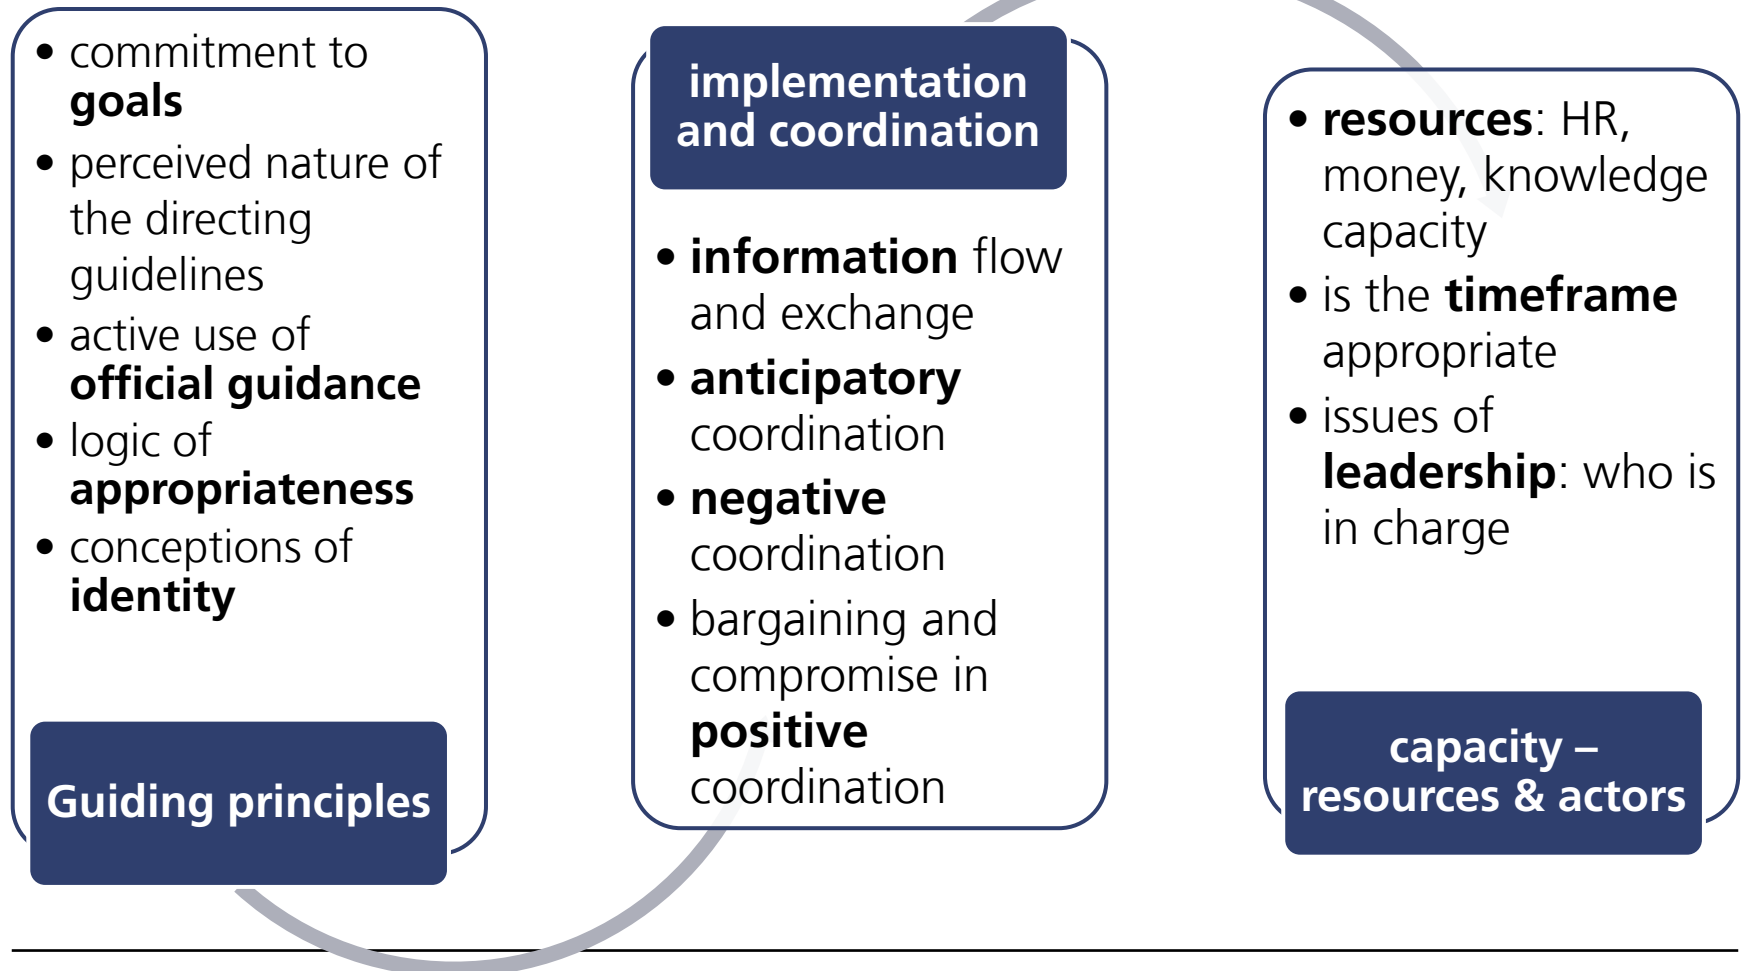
• commitment to goals
• perceived nature of the directing guidelines
• active use of official guidance
• logic of appropriateness
• conceptions of identity

Guiding principles

implementation and coordination

• information flow and exchange
• anticipatory coordination
• negative coordination
• bargaining and compromise in positive coordination

• resources: HR, money, knowledge capacity
• is the timeframe appropriate
• issues of leadership: who is in charge

capacity – resources & actors